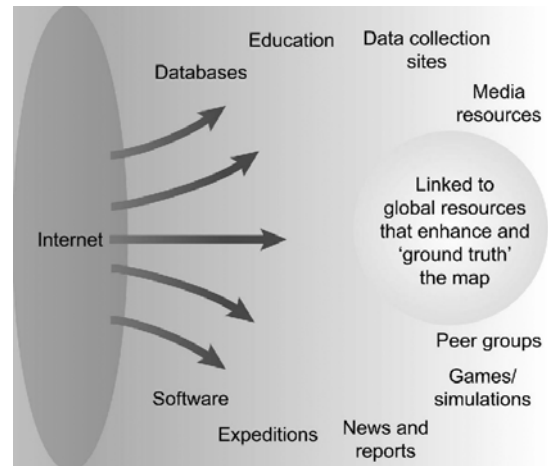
Education

Data collection sites

Databases

Media resources

Internet

Linked to global resources that enhance and 'ground truth' the map

Peer groups

Games/ simulations

Software

Expeditions

News and reports